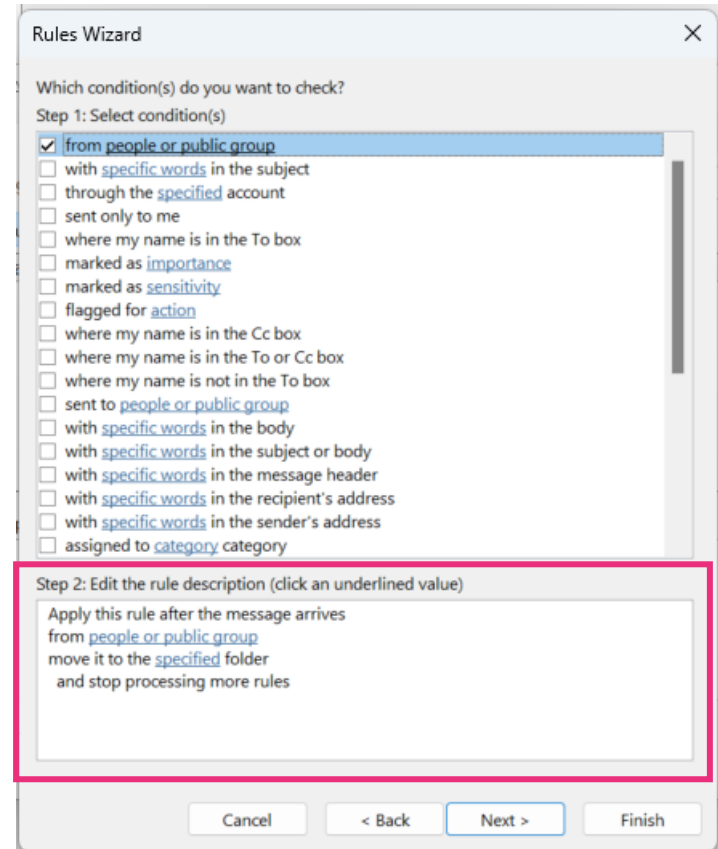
Rules Wizard

Which condition(s) do you want to check?
Step 1: Select condition(s)

from people or public group
with specific words in the subject
through the specified account
sent only to me
where my name is in the To box
marked as importance
marked as sensitivity
flagged for action
where my name is in the Cc box
where my name is in the To or Cc box
where my name is not in the To box
sent to people or public group
with specific words in the body
with specific words in the subject or body
with specific words in the message header
with specific words in the recipient's address
with specific words in the sender's address
assigned to category category

Step 2: Edit the rule description (click an underlined value)

Apply this rule after the message arrives
from people or public group
move it to the specified folder
and stop processing more rules

Cancel
< Back
Next >
Finish